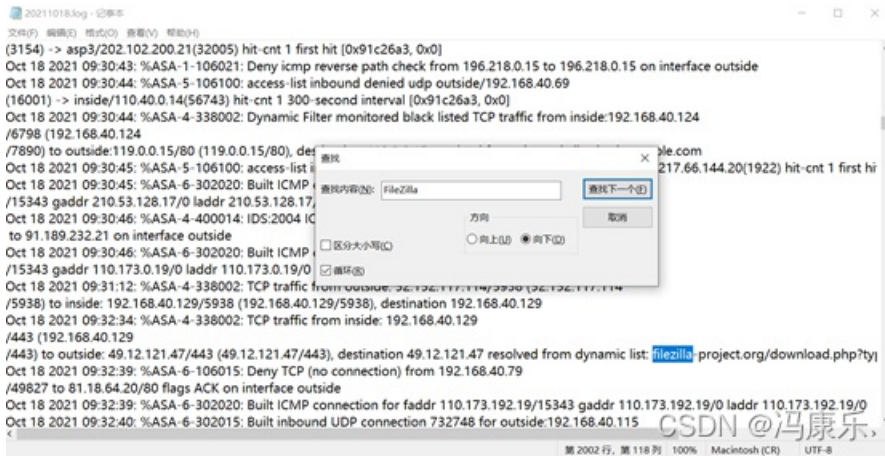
20211018.log - 记事本
文件(F) 编辑(E) 格式(O) 查看(V) 帮助(H)
(3154) -> asp3/202.102.200.21(32005) hit-cnt 1 first hit [0x91c26a3, 0x0]
Oct 18 2021 09:30:43: %ASA-1-106021: Deny icmp reverse path check from 196.218.0.15 to 196.218.0.15 on interface outside
Oct 18 2021 09:30:44: %ASA-5-106100: access-list inbound denied udp outside/192.168.40.69
(16001) -> inside/110.40.0.14(56743) hit-cnt 1 300-second interval [0x91c26a3, 0x0]
Oct 18 2021 09:30:44: %ASA-4-338002: Dynamic Filter monitored black listed TCP traffic from inside:192.168.40.124
/6798 (192.168.40.124
/7890) to outside:119.0.0.15/80 (119.0.0.15/80), des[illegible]ple.com
Oct 18 2021 09:30:45: %ASA-5-106100: access-list i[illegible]217.66.144.20(1922) hit-cnt 1 first hi
Oct 18 2021 09:30:45: %ASA-6-302020: Built ICMP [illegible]
/15343 gaddr 210.53.128.17/0 laddr 210.53.128.17/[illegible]
Oct 18 2021 09:30:46: %ASA-4-400014: IDS:2004 IC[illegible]
to 91.189.232.21 on interface outside
Oct 18 2021 09:30:46: %ASA-6-302020: Built ICMP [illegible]
/15343 gaddr 110.173.0.19/0 laddr 110.173.0.19/0 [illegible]
Oct 18 2021 09:31:12: %ASA-4-338002: TCP traffic from outside: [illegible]
/5938) to inside: 192.168.40.129/5938 (192.168.40.129/5938), destination 192.168.40.129
Oct 18 2021 09:32:34: %ASA-4-338002: TCP traffic from inside: 192.168.40.129
/443 (192.168.40.129
/443) to outside: 49.12.121.47/443 (49.12.121.47/443), destination 49.12.121.47 resolved from dynamic list: filezilla-project.org/download.php?ty
Oct 18 2021 09:32:39: %ASA-5-106015: Deny TCP (no connection) from 192.168.40.79
/49827 to 81.18.64.20/80 flags ACK on interface outside
Oct 18 2021 09:32:39: %ASA-6-302020: Built ICMP connection for faddr 110.173.192.19/15343 gaddr 110.173.192.19/0 laddr 110.173.192.19/0
Oct 18 2021 09:32:40: %ASA-6-302015: Built inbound UDP connection 732748 for outside:192.168.40.115

查找
查找内容(N): FileZilla
查找下一个(F)
取消
方向
○向上(U) ◉向下(D)
☐区分大小写(C)
☑循环(R)

第 2002 行, 第 118 列 100% Macintosh (CR) UTF-8
CSDN @冯康乐